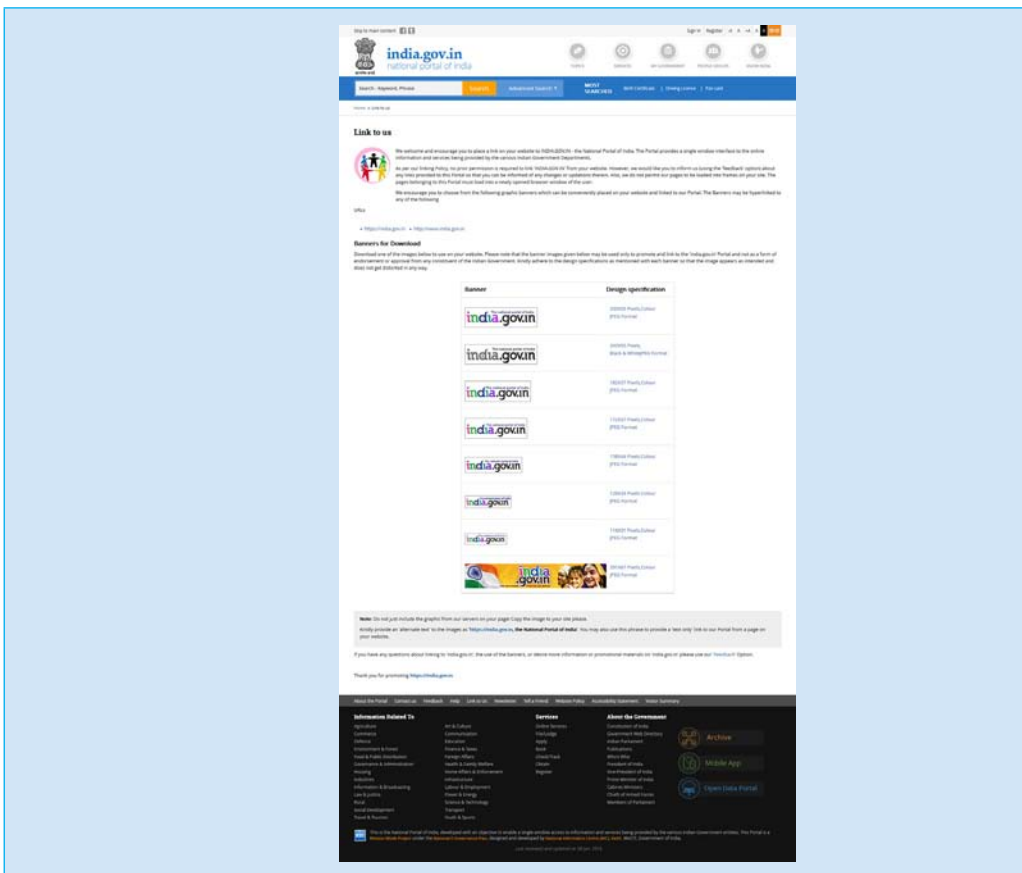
Skip to main content

Sign In Register

india.gov.in
national portal of india

Search - Keyword, Phrase
Search
Advanced Search
MOST SEARCHED
Birth Certificate | Driving License | Pan card

Home » Link to us

Link to us

We welcome and encourage you to place a link on your website to INDIA.GOV.IN - the National Portal of India. The Portal provides a single window interface to the online information and services being provided by the various Indian Government Departments.

As per our linking Policy, no prior permission is required to link 'INDIA.GOV.IN' from your website. However, we would like you to inform us (using the 'feedback' option) about any links provided to this Portal so that you can be informed of any changes or updations therein. Also, we do not permit our pages to be loaded into frames on your site. The pages belonging to this Portal must load into a newly opened browser window of the user.

We encourage you to choose from the following graphic banners which can be conveniently placed on your website and linked to our Portal. The Banners may be hyperlinked to any of the following

URLs:

» https://india.gov.in » http://www.india.gov.in

Banners for Download

Download one of the images below to use on your website. Please note that the banner images given below may be used only to promote and link to the 'india.gov.in' Portal and not as a form of endorsement or approval from any constituent of the Indian Government. Kindly adhere to the design specifications as mentioned with each banner so that the image appears as intended and does not get distorted in any way.

| Banner | Design specification |
|---|---|
| india.gov.in | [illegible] Pixels,Colour JPEG Format |
| india.gov.in | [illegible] Pixels, Black & White/PNG Format |
| india.gov.in | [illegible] Pixels,Colour JPEG Format |
| india.gov.in | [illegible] Pixels,Colour JPEG Format |
| india.gov.in | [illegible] Pixels,Colour JPEG Format |
| india.gov.in | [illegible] Pixels,Colour JPEG Format |
| india.gov.in | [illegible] Pixels,Colour JPEG Format |
| india.gov.in | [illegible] Pixels,Colour JPEG Format |

Note: Do not just include the graphic from our servers on your page. Copy the image to your site please.

Kindly provide an 'alternate text' to the images as "https://india.gov.in, the National Portal of India". You may also use this phrase to provide a 'text only' link to our Portal from a page on your website.

If you have any questions about linking to 'india.gov.in', the use of the banners, or desire more information or promotional materials on 'india.gov.in' please use our "feedback" Option.

Thank you for promoting https://india.gov.in

About the Portal Contact us Feedback Help Link to us Newsletter Tell a Friend Website Policy Accessibility Statement Visitor Summary

Information Related To
Agriculture
Commerce
Defence
Environment & Forest
Food & Public Distribution
Governance & Administration
Housing
Industries
Information & Broadcasting
Law & Justice
Rural
Social Development
Travel & Tourism
Art & Culture
Communication
Education
Finance & Taxes
Foreign Affairs
Health & Family Welfare
Home Affairs & Enforcement
Infrastructure
Labour & Employment
Power & Energy
Science & Technology
Transport
Youth & Sports

Services
Online Services
DigiLocker
Apply
Book
Check/Track
Obtain
Register

About the Government
Constitution of India
Government Web Directory
Indian Parliament
Publications
Who's Who
President of India
Vice-President of India
Prime Minister of India
Cabinet Ministers
Chiefs of Armed Forces
Members of Parliament

Archive
Mobile App
Open Data Portal

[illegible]